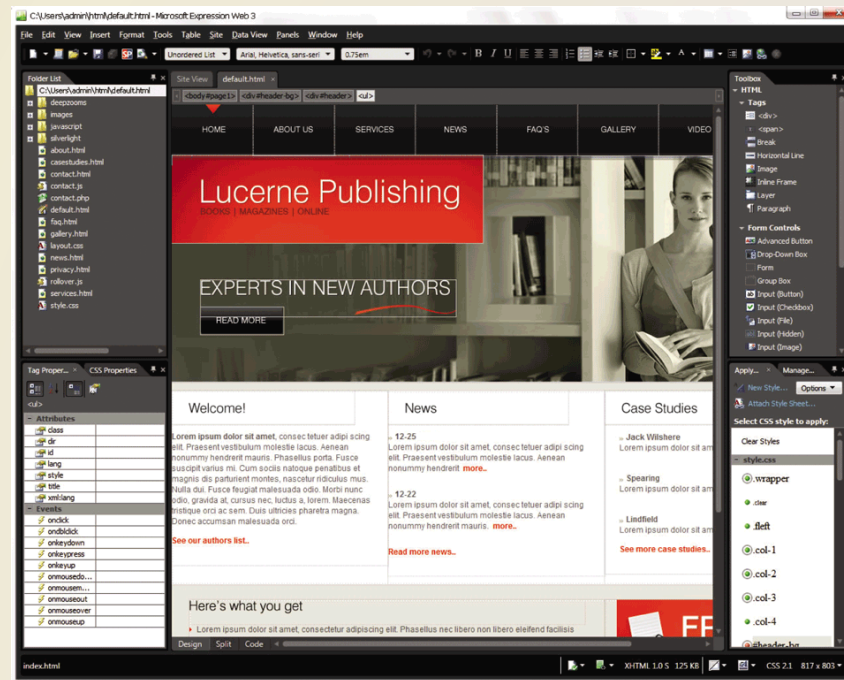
C:\Users\admin\html\default.html - Microsoft Expression Web 3

File Edit View Insert Format Tools Table Site Data View Panels Window Help

Unordered List | Arial, Helvetica, sans-seri | 0.75em

Folder List
C:\Users\admin\html\default.html
deepzooms
images
javascript
silverlight
about.html
casestudies.html
contact.html
contact.js
contact.php
default.html
faq.html
gallery.html
layout.css
news.html
privacy.html
rollover.js
services.html
style.css

Site View | default.html ×
<body#page1> <div#header-bg> <div#header> <ul>

HOME | ABOUT US | SERVICES | NEWS | FAQ'S | GALLERY | VIDEO

Lucerne Publishing
BOOKS | MAGAZINES | ONLINE

EXPERTS IN NEW AUTHORS
READ MORE

Welcome!
Lorem ipsum dolor sit amet, consec tetuer adipi scing elit. Praesent vestibulum molestie lacus. Aenean nonummy hendrerit mauris. Phasellus porta. Fusce suscipit varius mi. Cum sociis natoque penatibus et magnis dis parturient montes, nascetur ridiculus mus. Nulla dui. Fusce feugiat malesuada odio. Morbi nunc odio, gravida at, cursus nec, luctus a, lorem. Maecenas tristique orci ac sem. Duis ultricies pharetra magna. Donec accumsan malesuada orci.
See our authors list..

News
12-25
Lorem ipsum dolor sit amet, consec tetuer adipi scing elit. Praesent vestibulum molestie lacus. Aenean nonummy hendrerit more..
12-22
Lorem ipsum dolor sit amet, consec tetuer adipi scing elit. Praesent vestibulum molestie lacus. Aenean nonummy hendrerit mauris. more..
Read more news..

Case Studies
Jack Wilshere
Lorem ipsum dolor sit amet
Spearing
Lorem ipsum dolor sit amet
Lindfield
Lorem ipsum dolor sit amet
See more case studies..

Here's what you get
Lorem ipsum dolor sit amet, consectetur adipiscing elit. Phasellus nec libero non libero eleifend facilisis

Design | Split | Code

Tag Proper... | CSS Properties
<ul>
Attributes
class
dir
id
lang
style
title
xml:lang
Events
onclick
ondblclick
onkeydown
onkeypress
onkeyup
onmousedo...
onmousem...
onmouseout
onmouseover
onmouseup

Toolbox
HTML
Tags
<div>
<span>
Break
Horizontal Line
Image
Inline Frame
Layer
Paragraph
Form Controls
Advanced Button
Drop-Down Box
Form
Group Box
Input (Button)
Input (Checkbox)
Input (File)
Input (Hidden)
Input (Image)

Apply... × | Manage...
New Style... | Options
Attach Style Sheet...
Select CSS style to apply:
Clear Styles
style.css
.wrapper
.clear
.fleft
.col-1
.col-2
.col-3
.col-4
#header-bg

index.html | XHTML 1.0 S | 125 KB | CSS 2.1 | 817 x 803